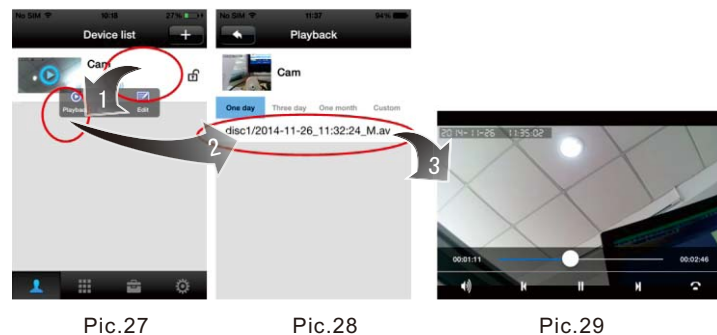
No SIM 10:18 27%

Device list +

Cam

1

Playback Edit

2

No SIM 11:37 94%

Playback

Cam

One day Three day One month Custom

disc1/2014-11-26_11:32:24_M.av

3

2014-11-26 11:35:02

00:01:11 00:02:46

Pic.27

Pic.28

Pic.29